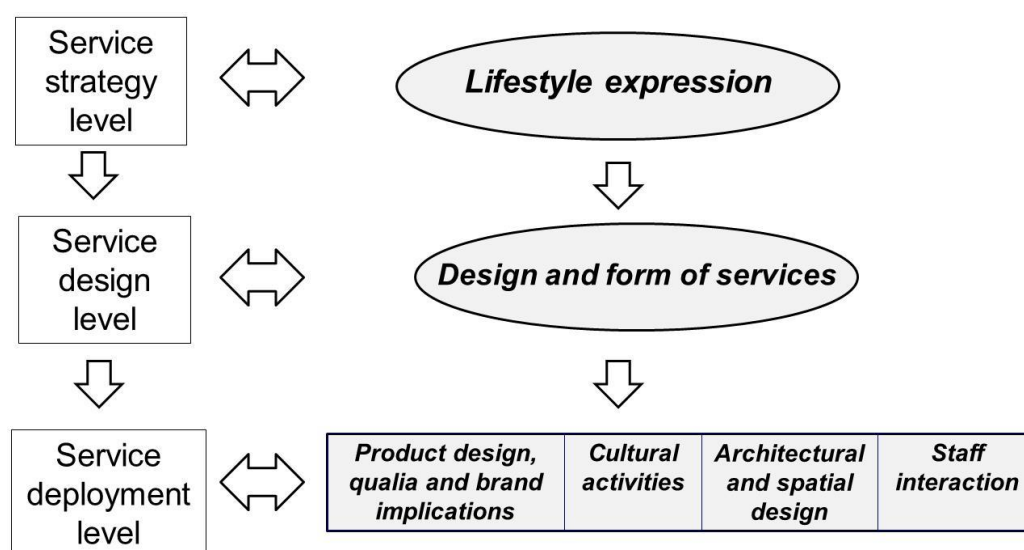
Service strategy level

Lifestyle expression

Service design level

Design and form of services

Service deployment level

| Product design, qualia and brand implications | Cultural activities | Architectural and spatial design | Staff interaction |
|---|---|---|---|